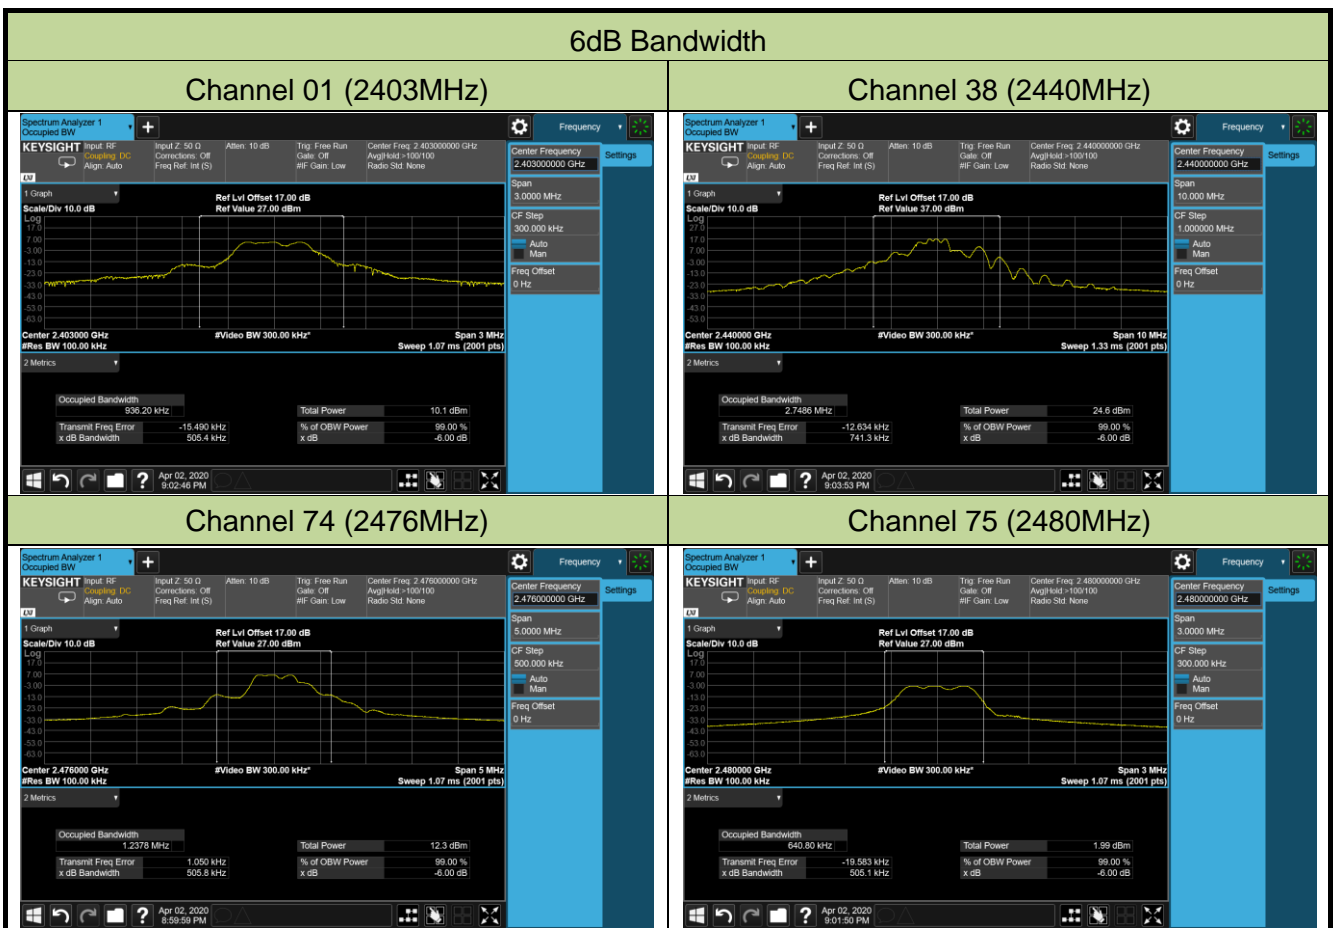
6dB Bandwidth

| Channel 01 (2403MHz) | Channel 38 (2440MHz) |
|---|---|
| Spectrum Analyzer 1 Occupied BW + Frequency KEYSIGHT Input: RF Coupling: DC Align: Auto Input Z: 50 Ω Corrections: Off Freq Ref: Int (S) Atten: 10 dB Trig: Free Run Gate: Off #IF Gain: Low Center Freq: 2.403000000 GHz Avg\|Hold >100/100 Radio Std: None Center Frequency 2.403000000 GHz Settings 1 Graph Scale/Div 10.0 dB Log Ref Lvl Offset 17.00 dB Ref Value 27.00 dBm 17.0 7.00 -3.00 -13.0 -23.0 -33.0 -43.0 -53.0 -63.0 Span 3.0000 MHz CF Step 300.000 kHz Auto Man Freq Offset 0 Hz Center 2.403000 GHz #Res BW 100.00 kHz #Video BW 300.00 kHz* Span 3 MHz Sweep 1.07 ms (2001 pts) 2 Metrics Occupied Bandwidth 936.20 kHz Total Power 10.1 dBm Transmit Freq Error -15.490 kHz x dB Bandwidth 505.4 kHz % of OBW Power 99.00 % x dB -6.00 dB Apr 02, 2020 9:02:46 PM | Spectrum Analyzer 1 Occupied BW + Frequency KEYSIGHT Input: RF Coupling: DC Align: Auto Input Z: 50 Ω Corrections: Off Freq Ref: Int (S) Atten: 10 dB Trig: Free Run Gate: Off #IF Gain: Low Center Freq: 2.440000000 GHz Avg\|Hold >100/100 Radio Std: None Center Frequency 2.440000000 GHz Settings 1 Graph Scale/Div 10.0 dB Log Ref Lvl Offset 17.00 dB Ref Value 37.00 dBm 27.0 17.0 7.00 -3.00 -13.0 -23.0 -33.0 -43.0 -53.0 Span 10.000 MHz CF Step 1.000000 MHz Auto Man Freq Offset 0 Hz Center 2.440000 GHz #Res BW 100.00 kHz #Video BW 300.00 kHz* Span 10 MHz Sweep 1.33 ms (2001 pts) 2 Metrics Occupied Bandwidth 2.7486 MHz Total Power 24.6 dBm Transmit Freq Error -12.634 kHz x dB Bandwidth 741.3 kHz % of OBW Power 99.00 % x dB -6.00 dB Apr 02, 2020 9:03:53 PM |
| Channel 74 (2476MHz) | Channel 75 (2480MHz) |
| Spectrum Analyzer 1 Occupied BW + Frequency KEYSIGHT Input: RF Coupling: DC Align: Auto Input Z: 50 Ω Corrections: Off Freq Ref: Int (S) Atten: 10 dB Trig: Free Run Gate: Off #IF Gain: Low Center Freq: 2.476000000 GHz Avg\|Hold >100/100 Radio Std: None Center Frequency 2.476000000 GHz Settings 1 Graph Scale/Div 10.0 dB Log Ref Lvl Offset 17.00 dB Ref Value 27.00 dBm 17.0 7.00 -3.00 -13.0 -23.0 -33.0 -43.0 -53.0 -63.0 Span 5.0000 MHz CF Step 500.000 kHz Auto Man Freq Offset 0 Hz Center 2.476000 GHz #Res BW 100.00 kHz #Video BW 300.00 kHz* Span 5 MHz Sweep 1.07 ms (2001 pts) 2 Metrics Occupied Bandwidth 1.2378 MHz Total Power 12.3 dBm Transmit Freq Error 1.050 kHz x dB Bandwidth 505.8 kHz % of OBW Power 99.00 % x dB -6.00 dB Apr 02, 2020 8:59:59 PM | Spectrum Analyzer 1 Occupied BW + Frequency KEYSIGHT Input: RF Coupling: DC Align: Auto Input Z: 50 Ω Corrections: Off Freq Ref: Int (S) Atten: 10 dB Trig: Free Run Gate: Off #IF Gain: Low Center Freq: 2.480000000 GHz Avg\|Hold >100/100 Radio Std: None Center Frequency 2.480000000 GHz Settings 1 Graph Scale/Div 10.0 dB Log Ref Lvl Offset 17.00 dB Ref Value 27.00 dBm 17.0 7.00 -3.00 -13.0 -23.0 -33.0 -43.0 -53.0 -63.0 Span 3.0000 MHz CF Step 300.000 kHz Auto Man Freq Offset 0 Hz Center 2.480000 GHz #Res BW 100.00 kHz #Video BW 300.00 kHz* Span 3 MHz Sweep 1.07 ms (2001 pts) 2 Metrics Occupied Bandwidth 640.80 kHz Total Power 1.99 dBm Transmit Freq Error -19.583 kHz x dB Bandwidth 505.1 kHz % of OBW Power 99.00 % x dB -6.00 dB Apr 02, 2020 9:01:50 PM |